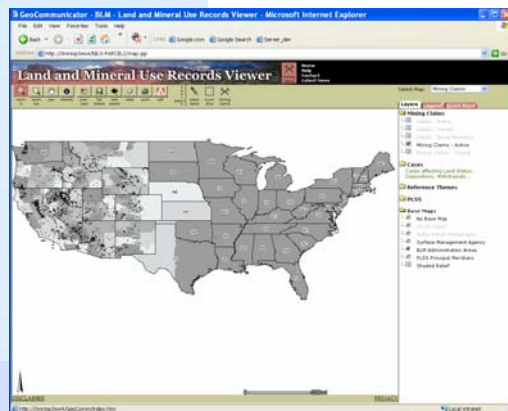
GeoCommunicator - BLM - Land and Mineral Use Records Viewer - Microsoft Internet Explorer

File Edit View Favorites Tools Help

Back

Links Google.com Google Search Server_dev

Address http://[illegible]/map.jsp

Land and Mineral Use Records Viewer

Home
Help
Contact
Latest News

Select Map: Mining Claims

Layers Legend Quick Start

Mining Claims
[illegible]
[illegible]
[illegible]
Mining Claims - Active
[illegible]

Cases
Cases affecting Land Status: Easements, Withdrawals...

Reference Themes

PLSS

Base Maps
No Base Map
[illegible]
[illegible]
Surface Management Agency
BLM Administrative Areas
PLSS Principal Meridians
Shaded Relief

DISCLAIMER

PRIVACY

http://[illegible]/index.htm

Local intranet